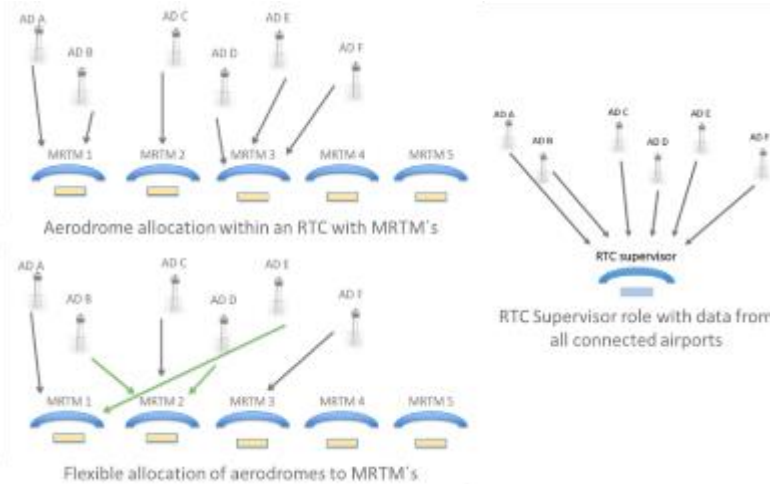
AD A
AD B
AD C
AD D
AD E
AD F
MRTM 1
MRTM 2
MRTM 3
MRTM 4
MRTM 5

Aerodrome allocation within an RTC with MRTM´s

AD A
AD B
AD C
AD D
AD E
AD F
MRTM 1
MRTM 2
MRTM 3
MRTM 4
MRTM 5

Flexible allocation of aerodromes to MRTM´s

AD A
AD B
AD C
AD D
AD E
AD F
RTC supervisor

RTC Supervisor role with data from all connected airports